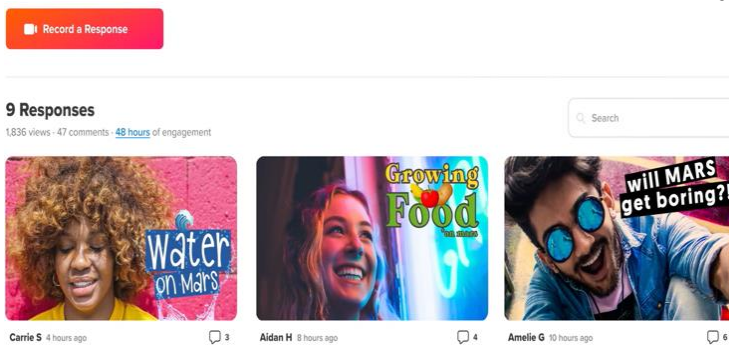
Record a Response

9 Responses

1,836 views · 47 comments · 48 hours of engagement

Search

water on Mars

Growing Food on Mars

will MARS get boring?!

Carrie S 4 hours ago 3

Aidan H 8 hours ago 4

Amelie G 10 hours ago 6